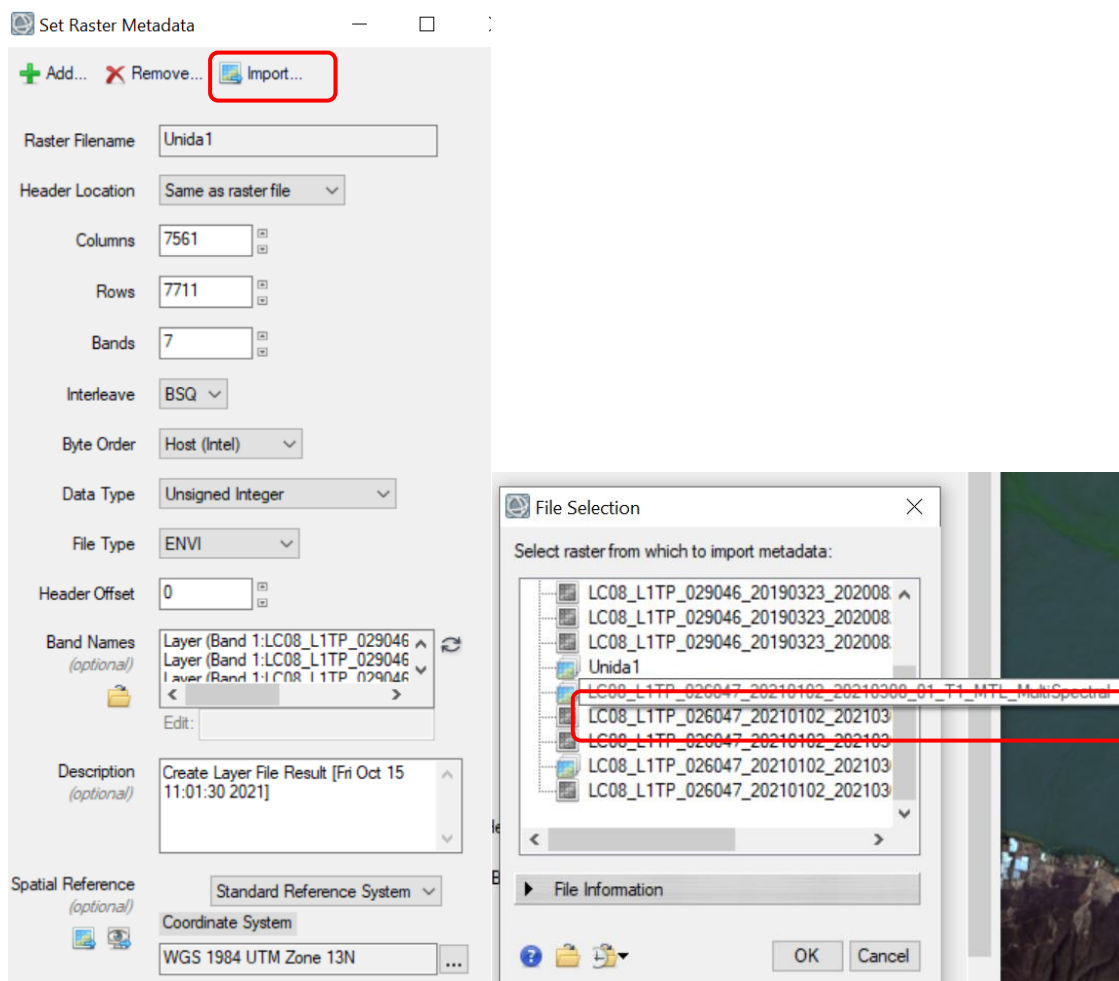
Set Raster Metadata

Add... Remove... Import...

Raster Filename Unida1

Header Location Same as raster file

Columns 7561

Rows 7711

Bands 7

Interleave BSQ

Byte Order Host (Intel)

Data Type Unsigned Integer

File Type ENVI

Header Offset 0

Band Names (optional)
Layer (Band 1:LC08_L1TP_029046
Layer (Band 1:LC08_L1TP_029046
Layer (Band 1:LC08_L1TP_029046

Edit:

Description (optional)
Create Layer File Result [Fri Oct 15 11:01:30 2021]

Spatial Reference (optional)
Standard Reference System
Coordinate System
WGS 1984 UTM Zone 13N
...

File Selection

Select raster from which to import metadata:

LC08_L1TP_029046_20190323_202008
LC08_L1TP_029046_20190323_202008
LC08_L1TP_029046_20190323_202008
Unida1
LC08_L1TP_026047_20210102_20210308_01_T1_MTL_MultiSpectral
LC08_L1TP_026047_20210102_202103
LC08_L1TP_026047_20210102_202103
LC08_L1TP_026047_20210102_202103
LC08_L1TP_026047_20210102_202103

File Information

OK Cancel